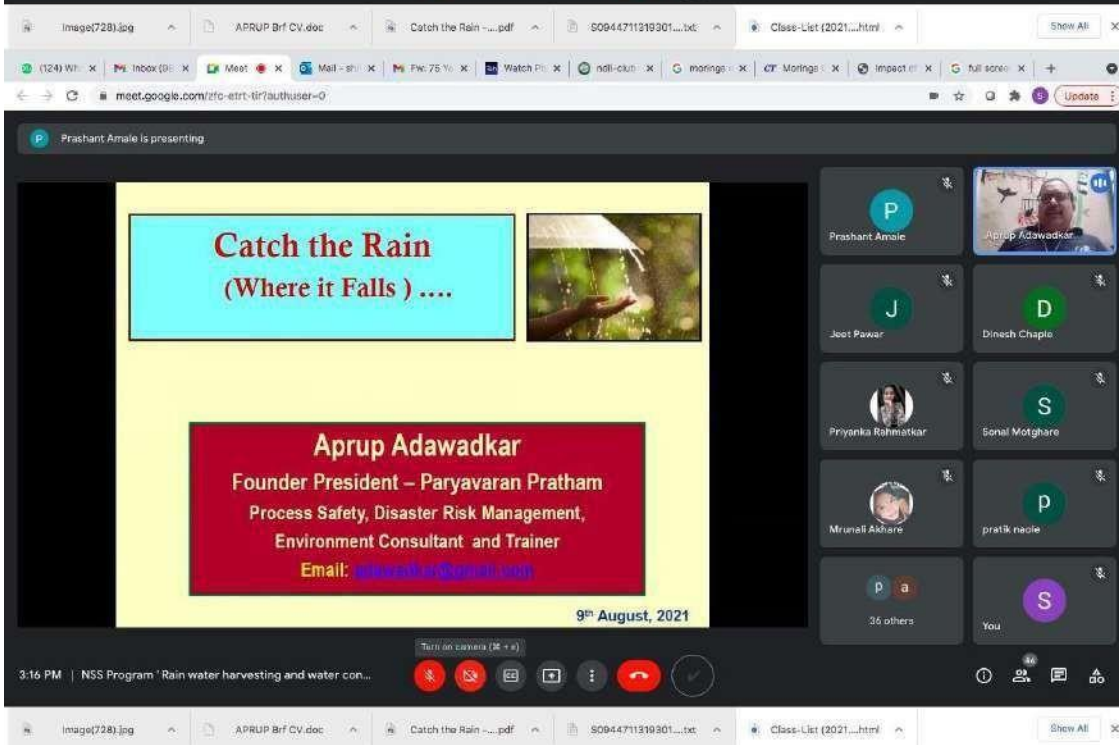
Image(728).jpg APRUP Brf CV.doc Catch the Rain -....pdf S0944711319301....txt Class-List (2021....html Show All

(124) Wh Inbox (9 Meet Mail - sh Fw: 75 Yo Watch Pl ndli-club moringa Moringa Impact of full scree

meet.google.com/zfc-etrt-tir?authuser=0

Update

Prashant Amale is presenting

Catch the Rain
(Where it Falls ) ….

Aprup Adawadkar
Founder President – Paryavaran Pratham
Process Safety, Disaster Risk Management, Environment Consultant and Trainer
Email: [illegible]

9th August, 2021

Prashant Amale
Aprup Adawadkar
Jeet Pawar
Dinesh Chaple
Priyanka Rahmatkar
Sonal Motghare
Mrunali Akhare
pratik naole
36 others
You

Turn on camera (⌘ + e)

3:16 PM | NSS Program ' Rain water harvesting and water con...

Image(728).jpg APRUP Brf CV.doc Catch the Rain -....pdf S0944711319301....txt Class-List (2021....html Show All